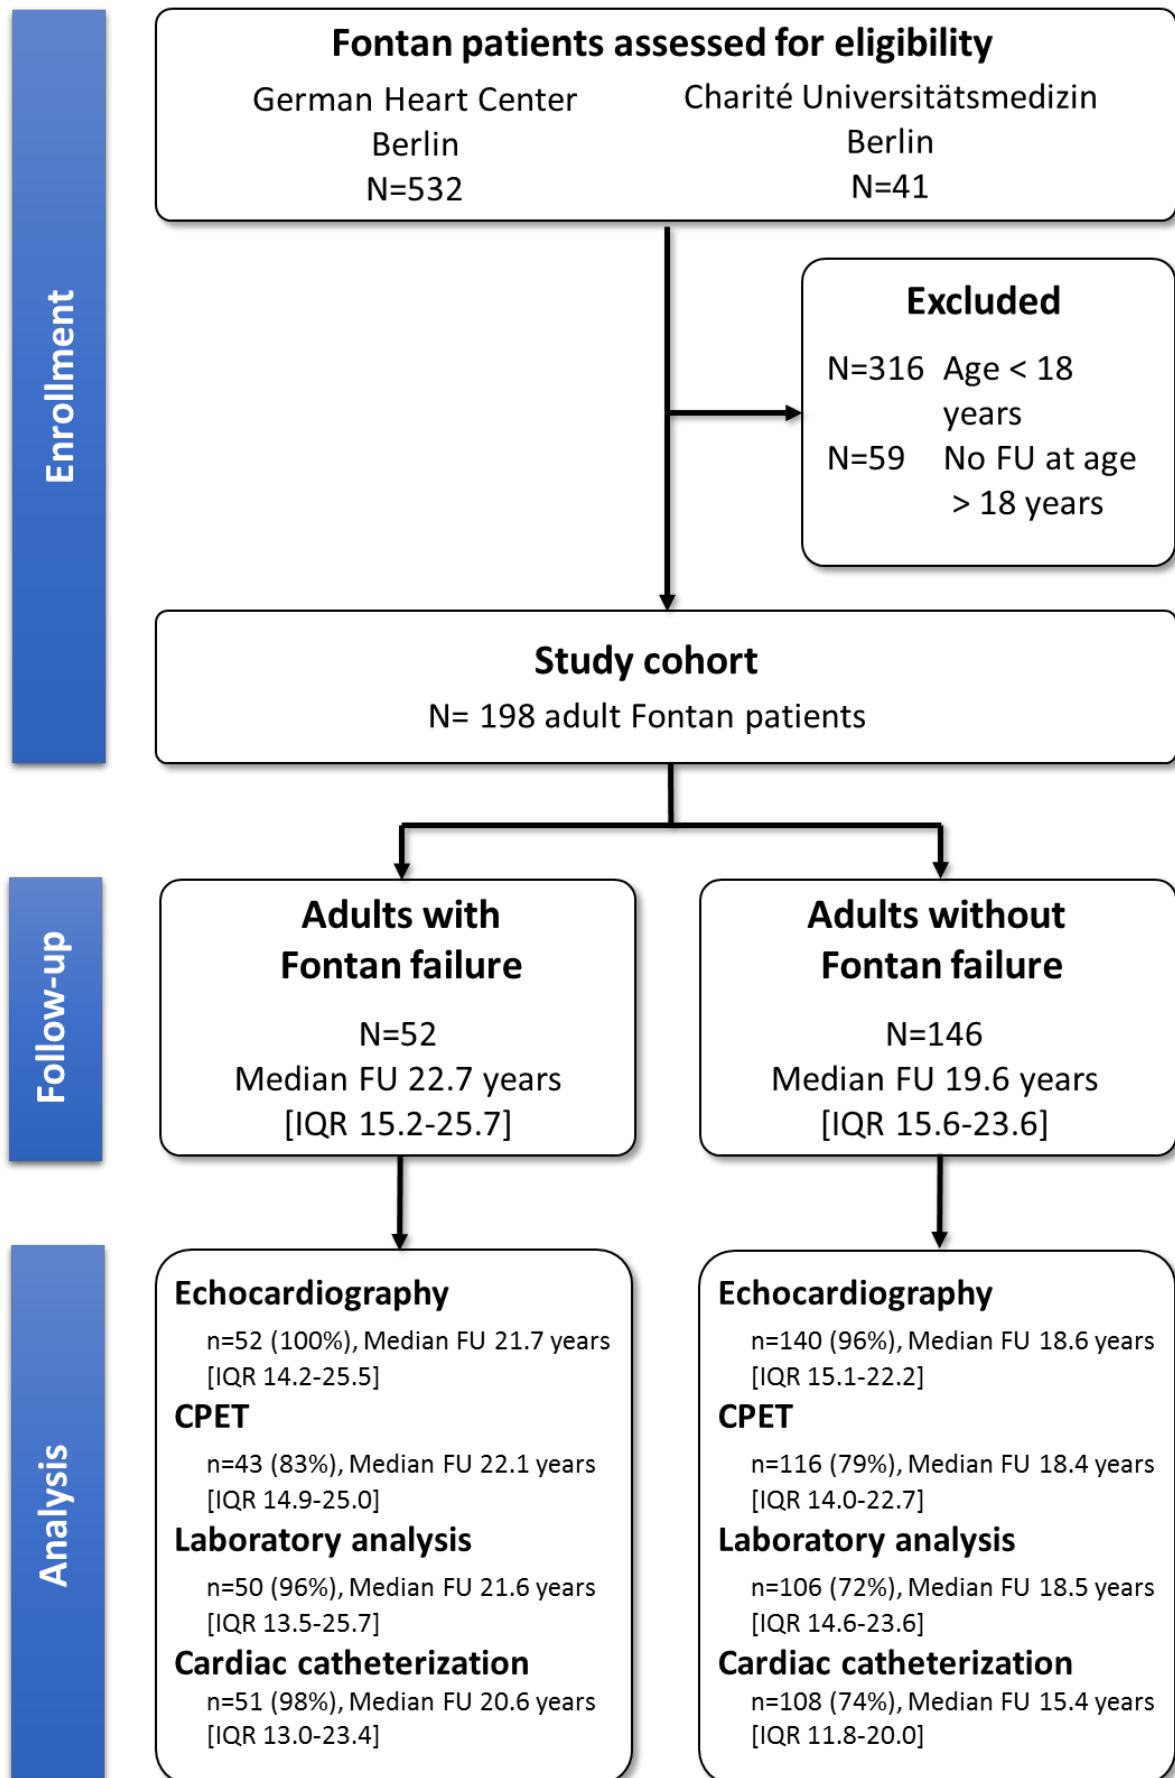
Enrollment

Fontan patients assessed for eligibility

German Heart Center
Berlin
N=532

Charité Universitätsmedizin
Berlin
N=41

Excluded

N=316 Age < 18 years
N=59 No FU at age > 18 years

Study cohort
N= 198 adult Fontan patients

Follow-up

Adults with Fontan failure
N=52
Median FU 22.7 years
[IQR 15.2-25.7]

Adults without Fontan failure
N=146
Median FU 19.6 years
[IQR 15.6-23.6]

Analysis

Echocardiography
n=52 (100%), Median FU 21.7 years [IQR 14.2-25.5]
CPET
n=43 (83%), Median FU 22.1 years [IQR 14.9-25.0]
Laboratory analysis
n=50 (96%), Median FU 21.6 years [IQR 13.5-25.7]
Cardiac catheterization
n=51 (98%), Median FU 20.6 years [IQR 13.0-23.4]

Echocardiography
n=140 (96%), Median FU 18.6 years [IQR 15.1-22.2]
CPET
n=116 (79%), Median FU 18.4 years [IQR 14.0-22.7]
Laboratory analysis
n=106 (72%), Median FU 18.5 years [IQR 14.6-23.6]
Cardiac catheterization
n=108 (74%), Median FU 15.4 years [IQR 11.8-20.0]